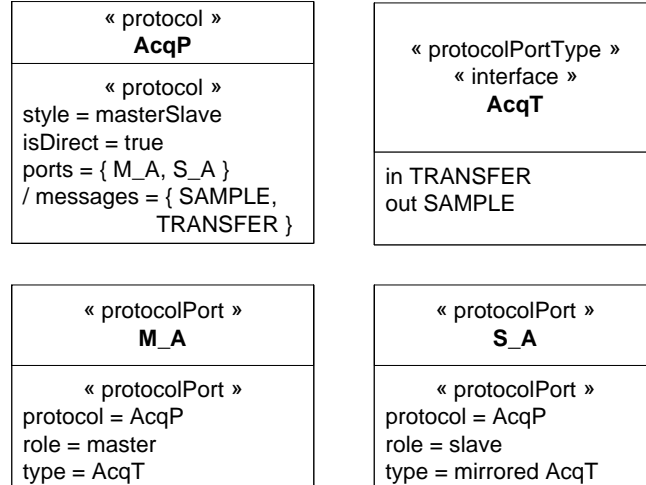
« protocol »
AcqP

« protocol »
style = masterSlave
isDirect = true
ports = { M_A, S_A }
/ messages = { SAMPLE, TRANSFER }

« protocolPortType »
« interface »
AcqT

in TRANSFER
out SAMPLE

« protocolPort »
M_A

« protocolPort »
protocol = AcqP
role = master
type = AcqT

« protocolPort »
S_A

« protocolPort »
protocol = AcqP
role = slave
type = mirrored AcqT